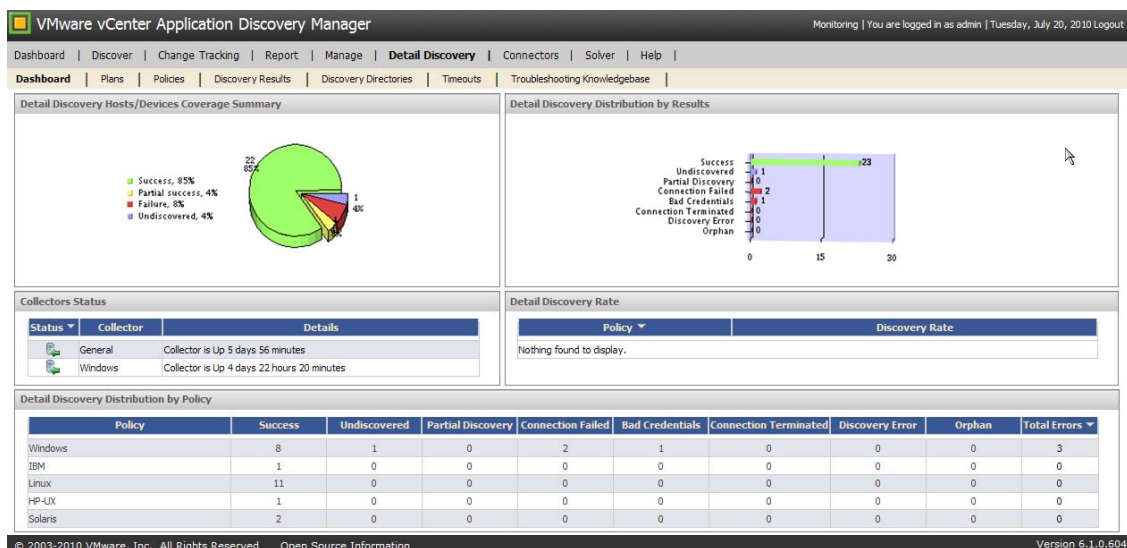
VMware vCenter Application Discovery Manager

Monitoring | You are logged in as admin | Tuesday, July 20, 2010 Logout

Dashboard | Discover | Change Tracking | Report | Manage | Detail Discovery | Connectors | Solver | Help |

Dashboard | Plans | Policies | Discovery Results | Discovery Directories | Timeouts | Troubleshooting Knowledgebase |

Detail Discovery Hosts/Devices Coverage Summary

Success, 85%
Partial success, 4%
Failure, 8%
Undiscovered, 4%

22
85%

1
4%

Detail Discovery Distribution by Results

Success
Undiscovered
Partial Discovery
Connection Failed
Bad Credentials
Connection Terminated
Discovery Error
Orphan

23
1
0
2
1
0
0
0

0 15 30

Collectors Status

| Status ▼ | Collector | Details |
|---|---|---|
| | General | Collector is Up 5 days 56 minutes |
| | Windows | Collector is Up 4 days 22 hours 20 minutes |

Detail Discovery Rate

| Policy ▼ | Discovery Rate |
|---|---|
| Nothing found to display. | |

Detail Discovery Distribution by Policy

| Policy | Success | Undiscovered | Partial Discovery | Connection Failed | Bad Credentials | Connection Terminated | Discovery Error | Orphan | Total Errors ▼ |
|---|---|---|---|---|---|---|---|---|---|
| Windows | 8 | 1 | 0 | 2 | 1 | 0 | 0 | 0 | 3 |
| IBM | 1 | 0 | 0 | 0 | 0 | 0 | 0 | 0 | 0 |
| Linux | 11 | 0 | 0 | 0 | 0 | 0 | 0 | 0 | 0 |
| HP-UX | 1 | 0 | 0 | 0 | 0 | 0 | 0 | 0 | 0 |
| Solaris | 2 | 0 | 0 | 0 | 0 | 0 | 0 | 0 | 0 |

© 2003-2010 VMware, Inc. All Rights Reserved. Open Source Information

Version 6.1.0.604